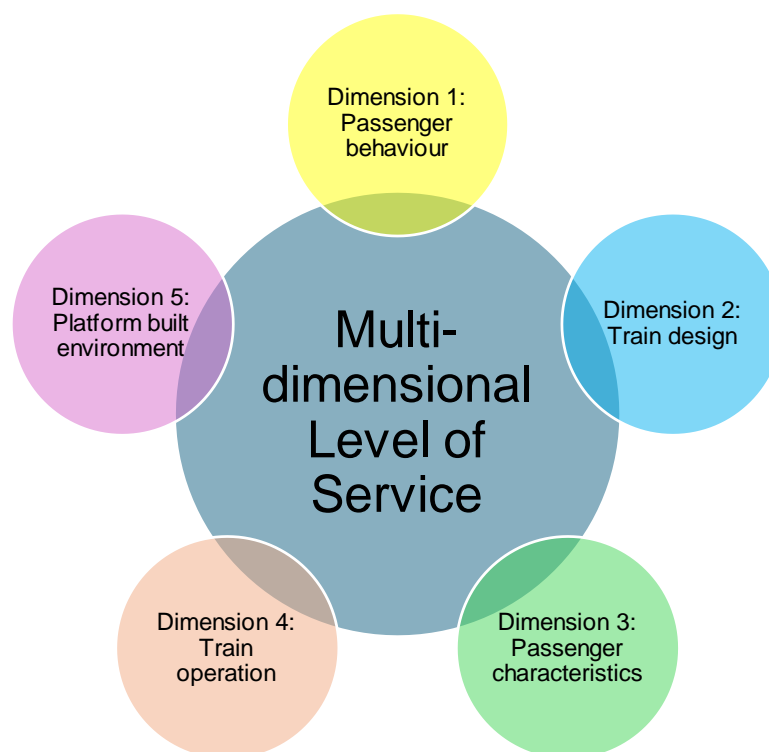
Dimension 1: Passenger behaviour

Dimension 2: Train design

Dimension 3: Passenger characteristics

Dimension 4: Train operation

Dimension 5: Platform built environment

Multi-dimensional Level of Service